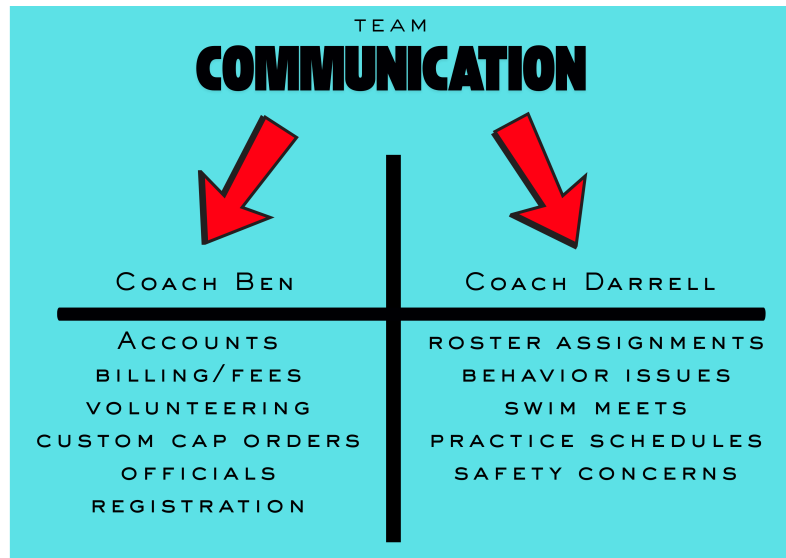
TEAM
COMMUNICATION

| Coach Ben | Coach Darrell |
|---|---|
| Accounts | roster assignments |
| billing/fees | behavior issues |
| volunteering | swim meets |
| custom cap orders | practice schedules |
| officials | safety concerns |
| registration | |